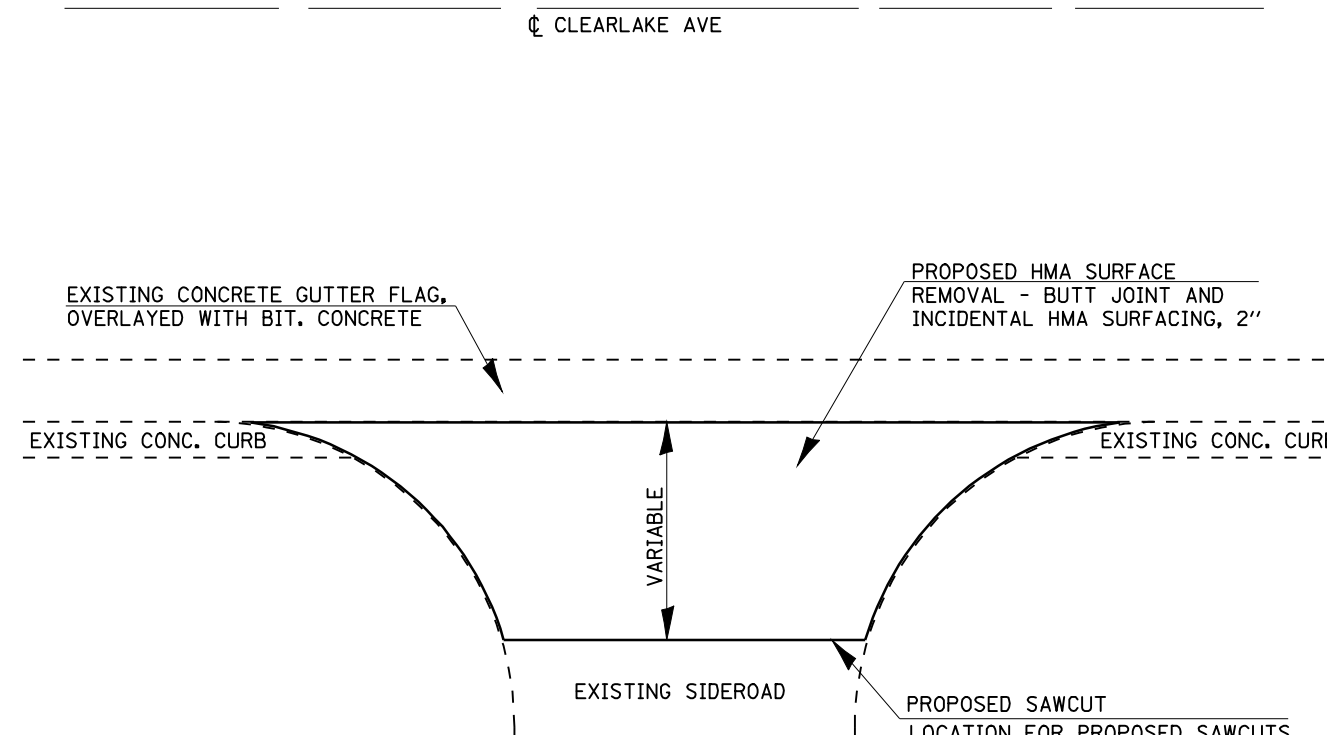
℄ CLEARLAKE AVE

EXISTING CONCRETE GUTTER FLAG, OVERLAYED WITH BIT. CONCRETE

PROPOSED HMA SURFACE REMOVAL - BUTT JOINT AND INCIDENTAL HMA SURFACING, 2''

EXISTING CONC. CURB

EXISTING CONC. CUR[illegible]

VARIABLE

EXISTING SIDEROAD

PROPOSED SAWCUT
LOCATION FOR PROPOSED SAWCUTS